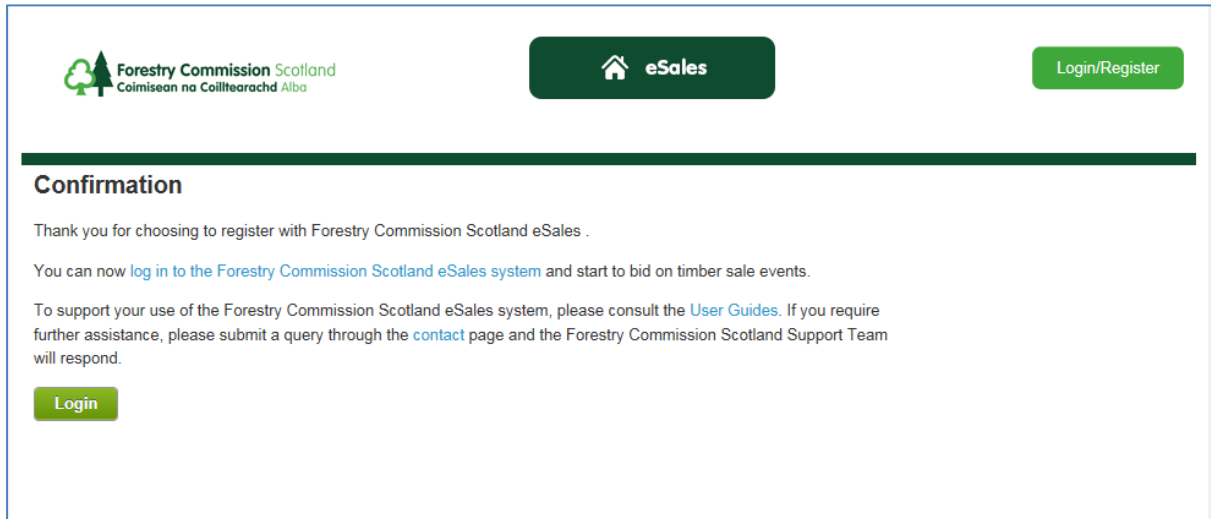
Forestry Commission Scotland
Coimisean na Coilltearachd Alba

eSales

Login/Register

Confirmation

Thank you for choosing to register with Forestry Commission Scotland eSales .

You can now log in to the Forestry Commission Scotland eSales system and start to bid on timber sale events.

To support your use of the Forestry Commission Scotland eSales system, please consult the User Guides. If you require further assistance, please submit a query through the contact page and the Forestry Commission Scotland Support Team will respond.

Login